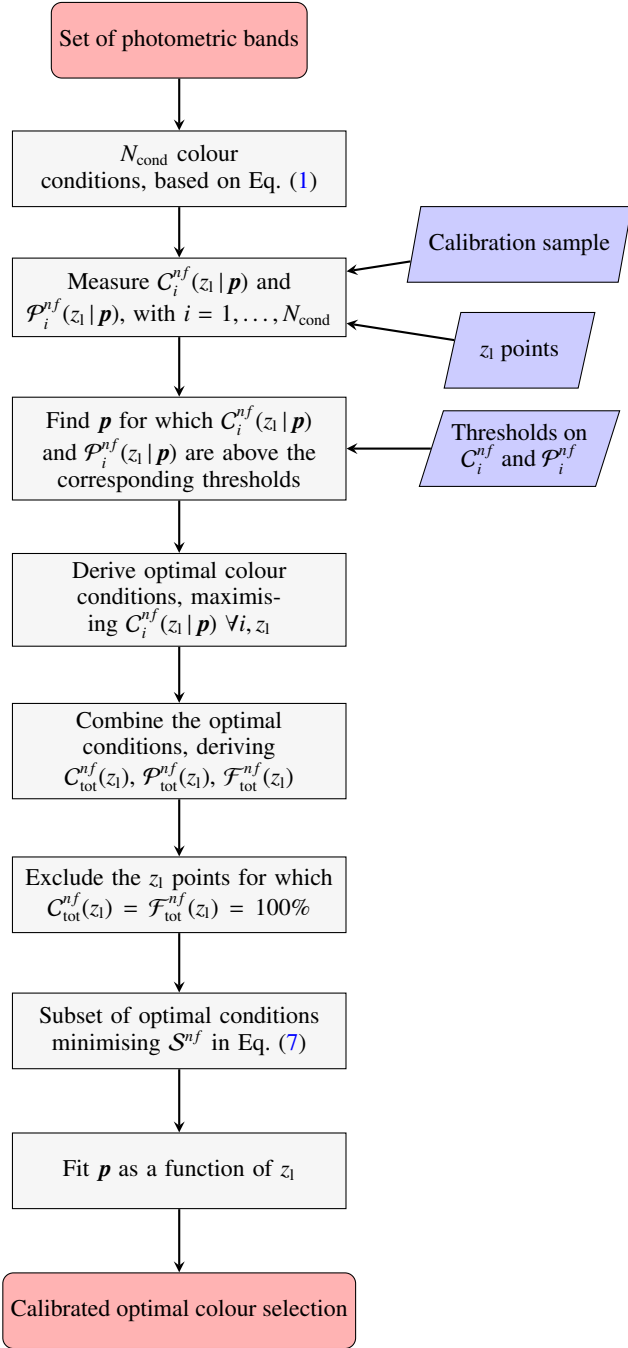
Set of photometric bands

$N_{\text{cond}}$ colour conditions, based on Eq. (1)

Calibration sample

Measure $\mathcal{C}_i^{nf}(z_l\,|\,\boldsymbol{p})$ and $\mathcal{P}_i^{nf}(z_l\,|\,\boldsymbol{p})$, with $i = 1, \ldots, N_{\text{cond}}$

$z_l$ points

Find $\boldsymbol{p}$ for which $\mathcal{C}_i^{nf}(z_l\,|\,\boldsymbol{p})$ and $\mathcal{P}_i^{nf}(z_l\,|\,\boldsymbol{p})$ are above the corresponding thresholds

Thresholds on $\mathcal{C}_i^{nf}$ and $\mathcal{P}_i^{nf}$

Derive optimal colour conditions, maximising $\mathcal{C}_i^{nf}(z_l\,|\,\boldsymbol{p})$ $\forall i, z_l$

Combine the optimal conditions, deriving $\mathcal{C}_{\text{tot}}^{nf}(z_l)$, $\mathcal{P}_{\text{tot}}^{nf}(z_l)$, $\mathcal{F}_{\text{tot}}^{nf}(z_l)$

Exclude the $z_l$ points for which $\mathcal{C}_{\text{tot}}^{nf}(z_l) = \mathcal{F}_{\text{tot}}^{nf}(z_l) = 100\%$

Subset of optimal conditions minimising $\mathcal{S}^{nf}$ in Eq. (7)

Fit $\boldsymbol{p}$ as a function of $z_l$

Calibrated optimal colour selection